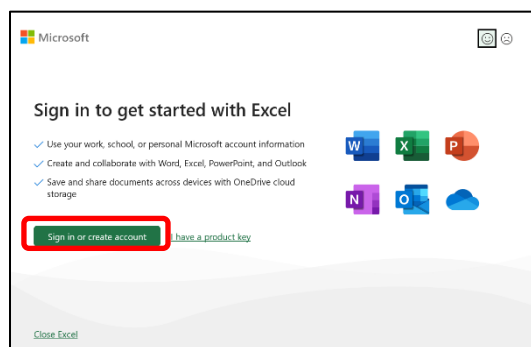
Microsoft

Sign in to get started with Excel

✓ Use your work, school, or personal Microsoft account information
✓ Create and collaborate with Word, Excel, PowerPoint, and Outlook
✓ Save and share documents across devices with OneDrive cloud storage

Sign in or create account

I have a product key

Close Excel